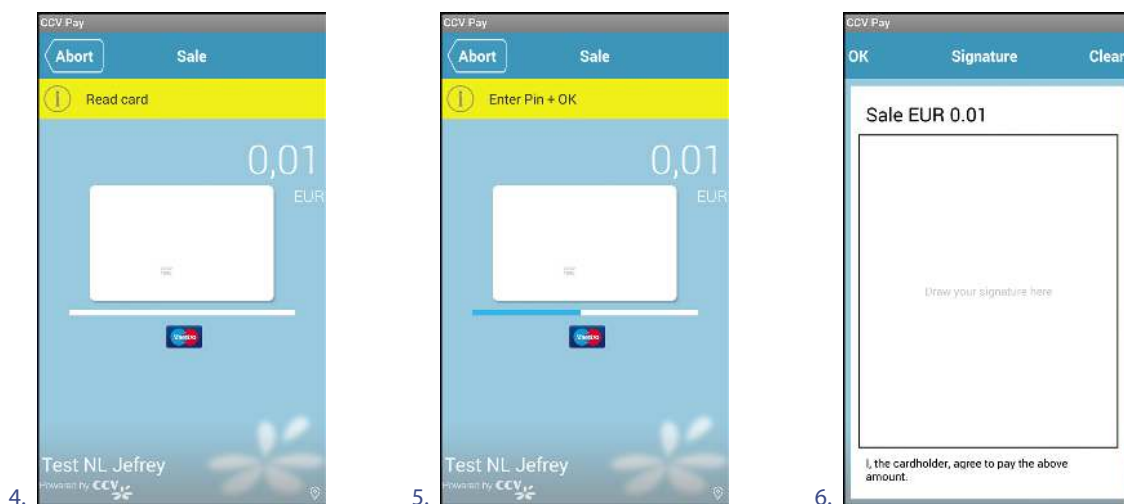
4.
CCV Pay
Abort
Sale
Read card
0,01
EUR
Maestro
Test NL Jefrey
Powered by CCV

5.
CCV Pay
Abort
Sale
Enter Pin + OK
0,01
EUR
Maestro
Test NL Jefrey
Powered by CCV

6.
CCV Pay
OK
Signature
Clear
Sale EUR 0.01
Draw your signature here
I, the cardholder, agree to pay the above amount.